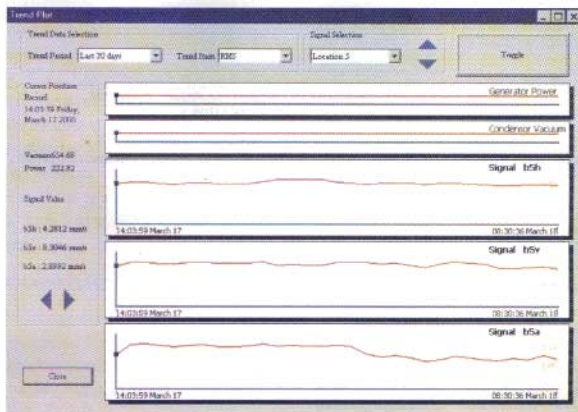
Trend Plot

Trend Data Selection

Trend Period: Last 20 days

Trend Basis: RMS

Signal Selection

Location 3

Toggle

Cursor Position Record
14:03:59 Friday, March 17 2000

Vacuum 634.68
Power: 222.82

Signal Value

b5h: 0.2812 mm/s
b5v: 0.3046 mm/s
b5a: 2.3992 mm/s

Generator Power

Condensor Vacuum

Signal b5h

14:03:59 March 17

08:30:36 March 18

Signal b5v

14:03:59 March 17

08:30:36 March 18

Signal b5a

14:03:59 March 17

08:30:36 March 18

Close